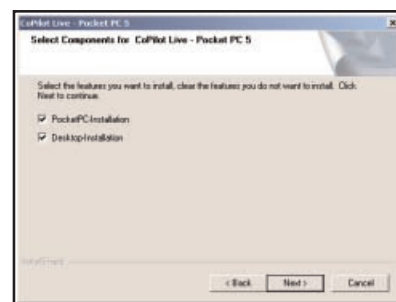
CoPilot Live - Pocket PC 5

Select Components for CoPilot Live - Pocket PC 5

Select the features you want to install, clear the features you do not want to install. Click Next to continue.

PocketPC-Installation

Desktop-Installation

InstallShield

< Back Next > Cancel